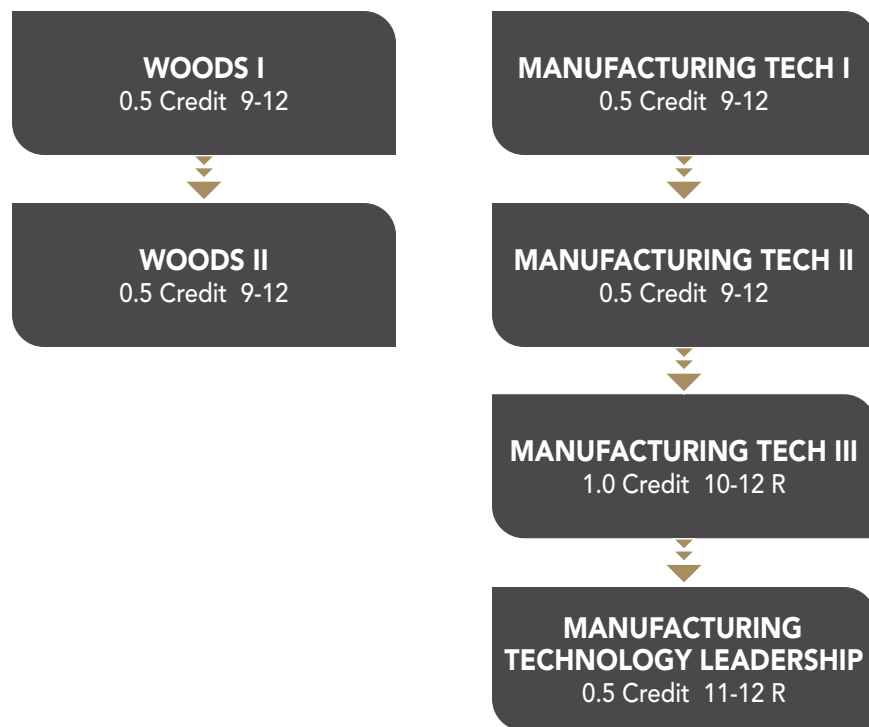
WOODS I
0.5 Credit 9-12

WOODS II
0.5 Credit 9-12

MANUFACTURING TECH I
0.5 Credit 9-12

MANUFACTURING TECH II
0.5 Credit 9-12

MANUFACTURING TECH III
1.0 Credit 10-12 R

MANUFACTURING TECHNOLOGY LEADERSHIP
0.5 Credit 11-12 R